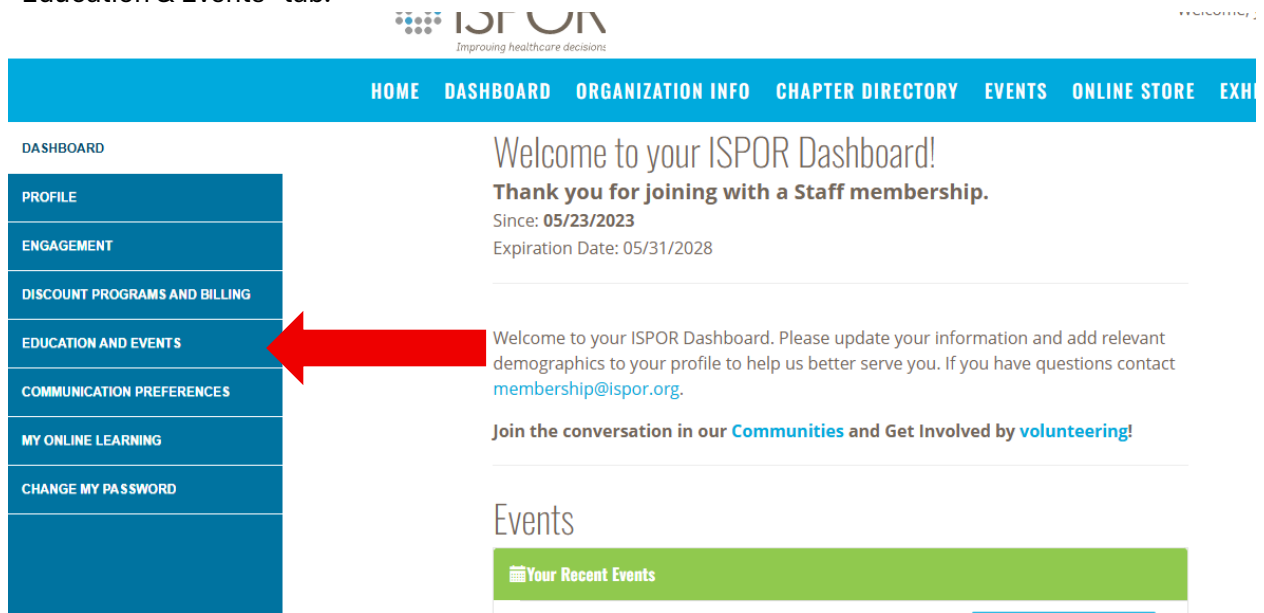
Education & Events" tab.

ISPOR
Improving healthcare decisions

Welcome, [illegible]

HOME DASHBOARD ORGANIZATION INFO CHAPTER DIRECTORY EVENTS ONLINE STORE EXH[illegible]

DASHBOARD
PROFILE
ENGAGEMENT
DISCOUNT PROGRAMS AND BILLING
EDUCATION AND EVENTS
COMMUNICATION PREFERENCES
MY ONLINE LEARNING
CHANGE MY PASSWORD

Welcome to your ISPOR Dashboard!

Thank you for joining with a Staff membership.

Since: 05/23/2023

Expiration Date: 05/31/2028

Welcome to your ISPOR Dashboard. Please update your information and add relevant demographics to your profile to help us better serve you. If you have questions contact membership@ispor.org.

Join the conversation in our Communities and Get Involved by volunteering!

Events

Your Recent Events